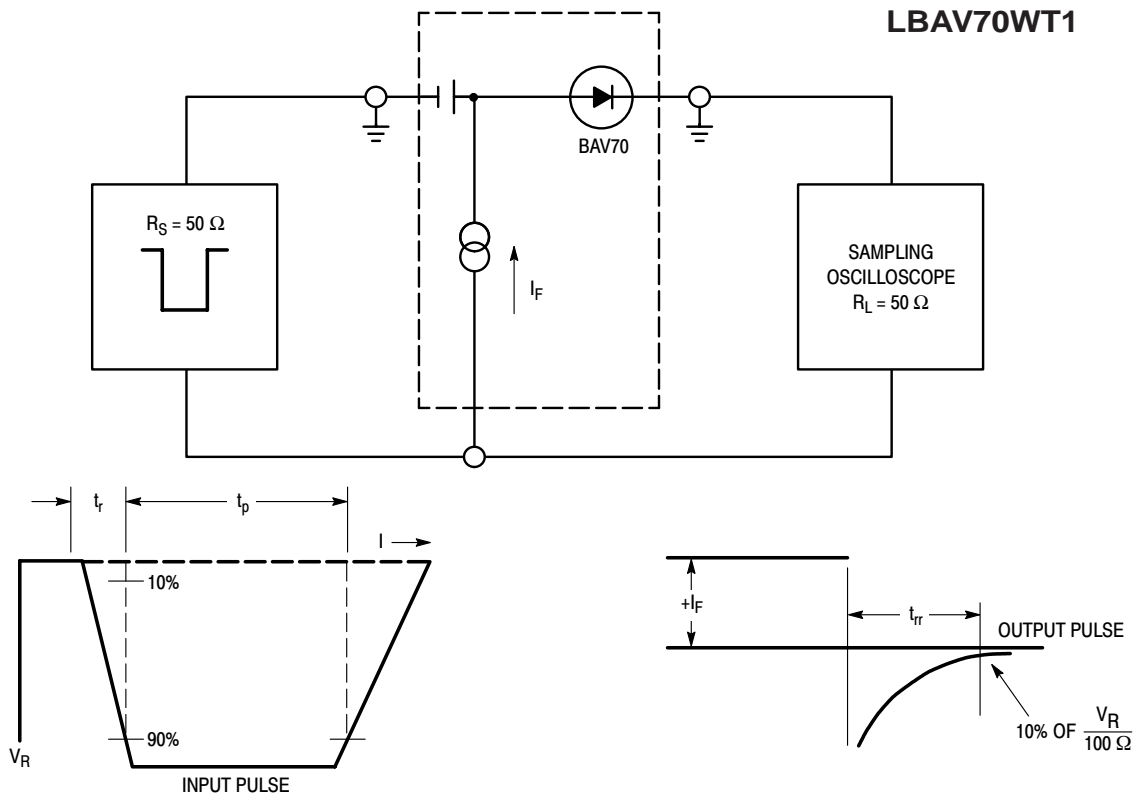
LBAV70WT1

BAV70

$R_S = 50\ \Omega$

$I_F$

SAMPLING OSCILLOSCOPE $R_L = 50\ \Omega$

$t_r$

$t_p$

$I$

10%

90%

$V_R$

INPUT PULSE

$+I_F$

$t_{rr}$

OUTPUT PULSE

10% OF $\frac{V_R}{100\ \Omega}$